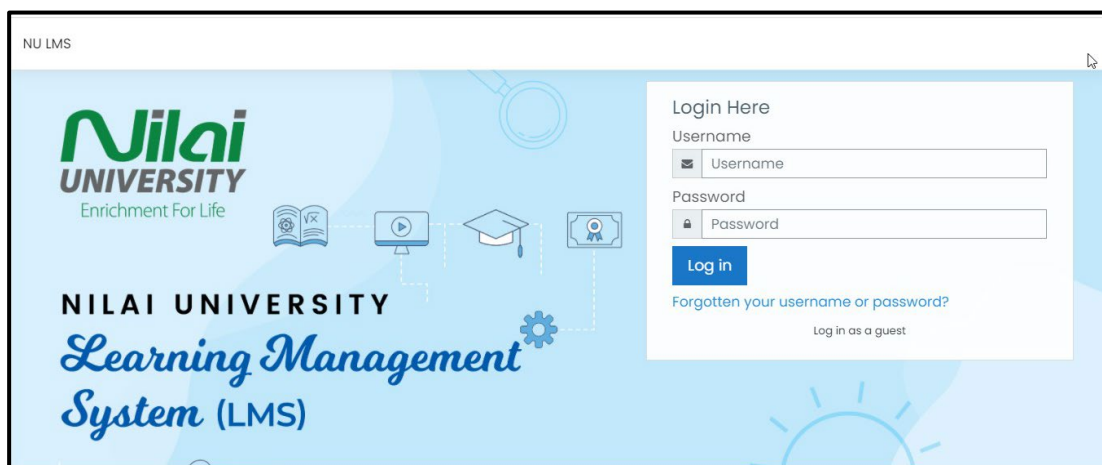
NU LMS

Nilai
UNIVERSITY
Enrichment For Life

$\sqrt{x}$

NILAI UNIVERSITY
Learning Management System (LMS)

Login Here
Username
Username
Password
Password
Log in
Forgotten your username or password?
Log in as a guest